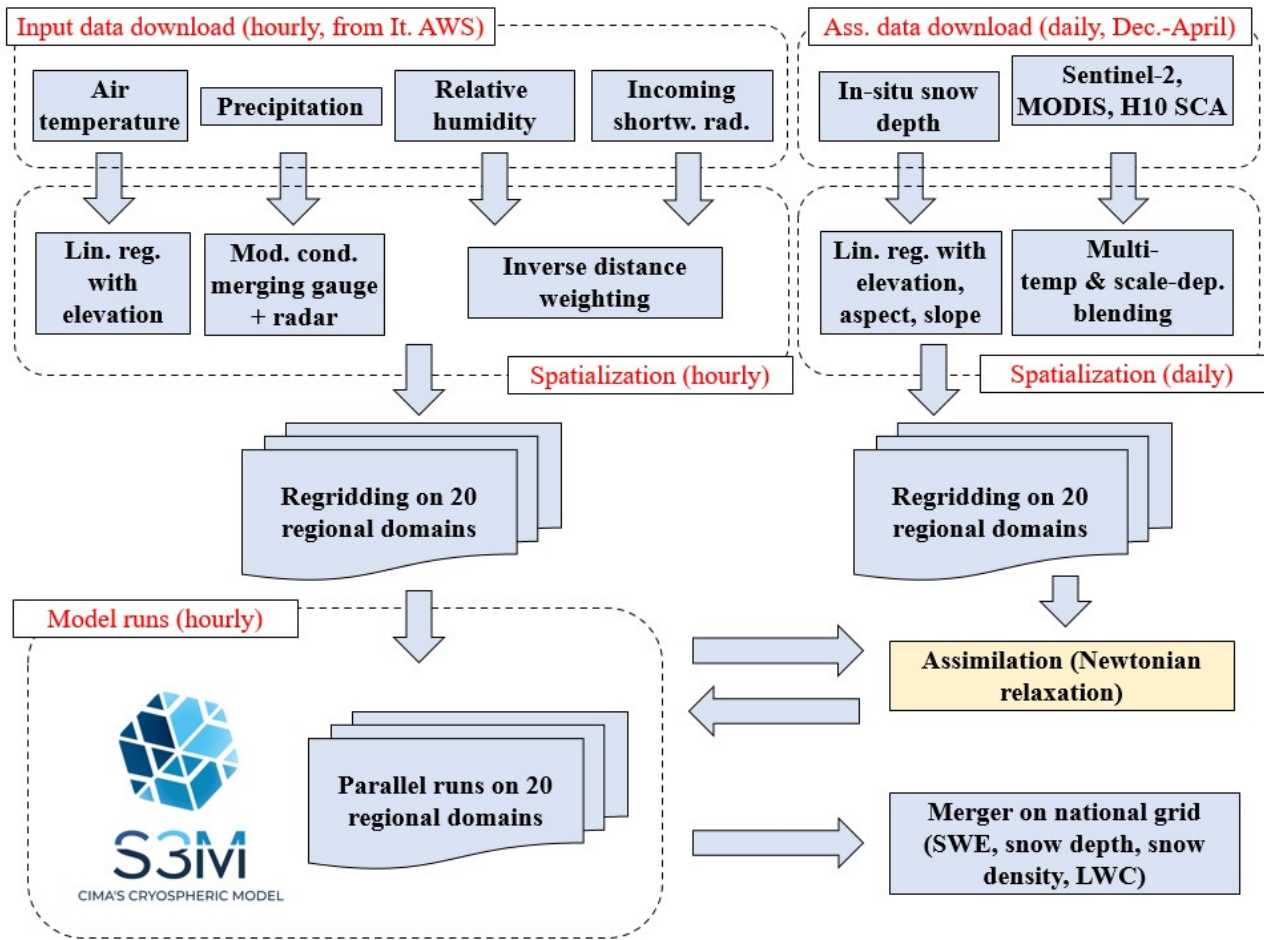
Input data download (hourly, from It. AWS)

Air temperature

Precipitation

Relative humidity

Incoming shortw. rad.

Lin. reg. with elevation

Mod. cond. merging gauge + radar

Inverse distance weighting

Spatialization (hourly)

Regridding on 20 regional domains

Ass. data download (daily, Dec.-April)

In-situ snow depth

Sentinel-2, MODIS, H10 SCA

Lin. reg. with elevation, aspect, slope

Multi-temp & scale-dep. blending

Spatialization (daily)

Regridding on 20 regional domains

Model runs (hourly)

Assimilation (Newtonian relaxation)

Parallel runs on 20 regional domains

S3M

CIMA'S CRYOSPHERIC MODEL

Merger on national grid (SWE, snow depth, snow density, LWC)